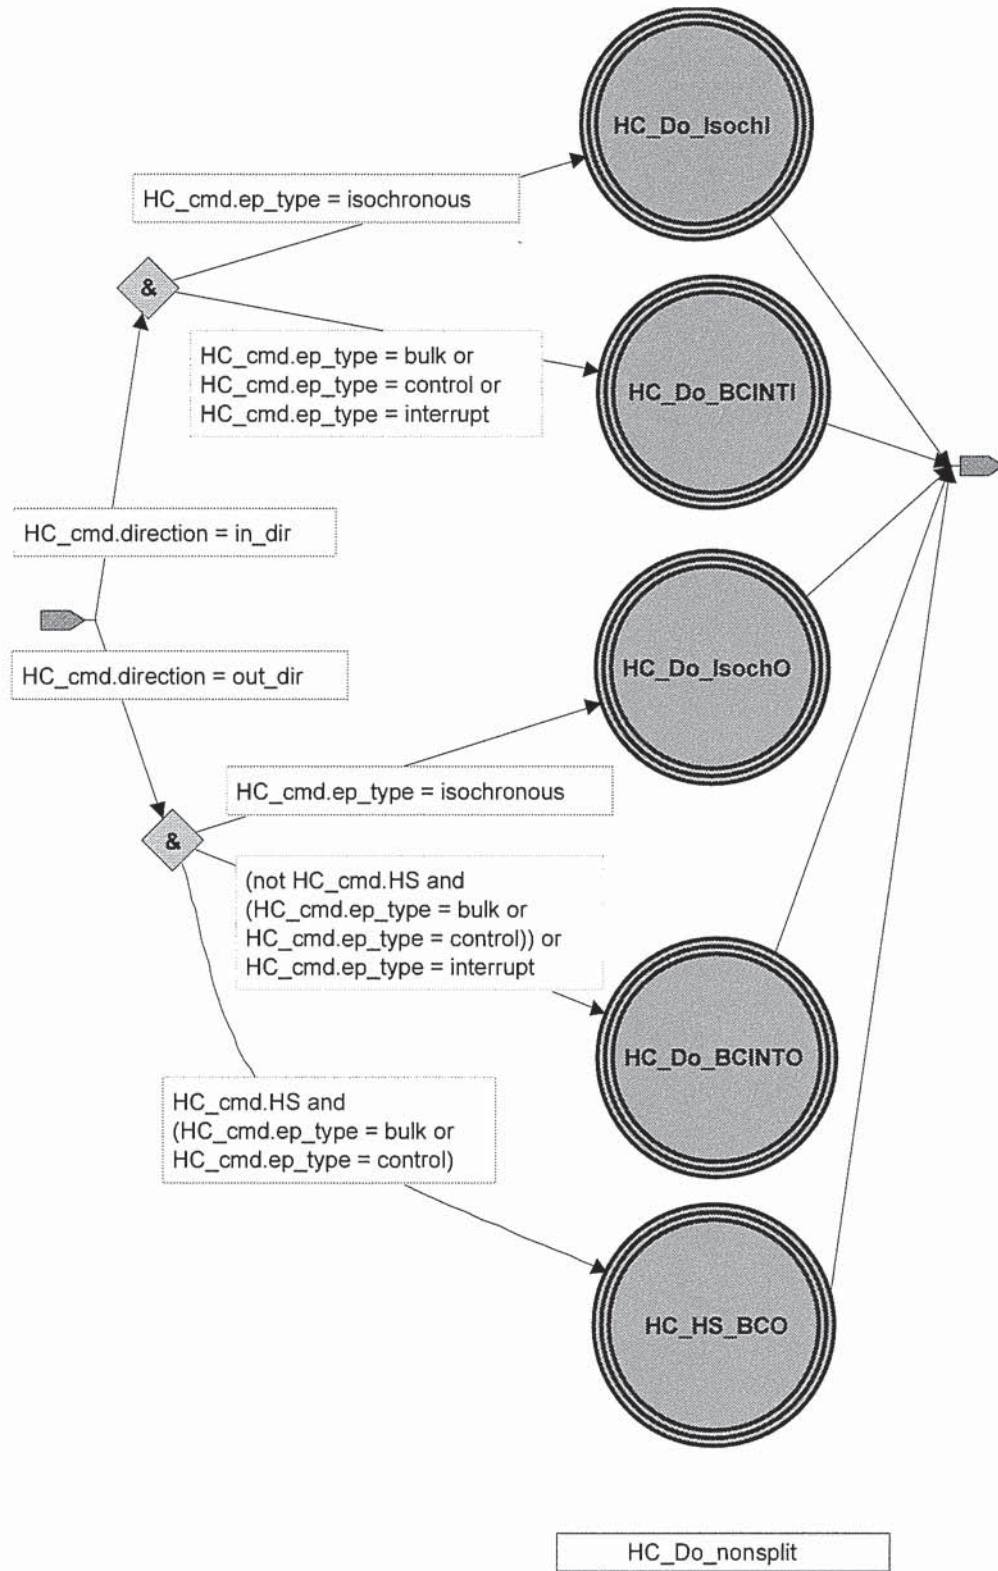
HC_Do_IsochI

HC_cmd.ep_type = isochronous

&

HC_cmd.ep_type = bulk or
HC_cmd.ep_type = control or
HC_cmd.ep_type = interrupt

HC_Do_BCINTI

HC_cmd.direction = in_dir

HC_Do_IsochO

HC_cmd.direction = out_dir

HC_cmd.ep_type = isochronous

&

(not HC_cmd.HS and
(HC_cmd.ep_type = bulk or
HC_cmd.ep_type = control)) or
HC_cmd.ep_type = interrupt

HC_Do_BCINTO

HC_cmd.HS and
(HC_cmd.ep_type = bulk or
HC_cmd.ep_type = control)

HC_HS_BCO

HC_Do_nonsplit